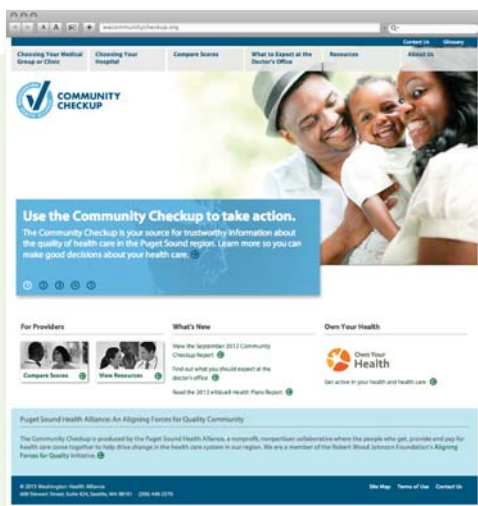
wacommunitycheckup.org

Contact Us Glossary

Choosing Your Medical Group or Clinic | Choosing Your Hospital | Compare Scores | What to Expect at the Doctor's Office | Resources | About Us

COMMUNITY CHECKUP

Use the Community Checkup to take action.

The Community Checkup is your source for trustworthy information about the quality of health care in the Puget Sound region. Learn more so you can make good decisions about your health care.

1 2 3 4 5

For Providers

Compare Scores

View Resources

What's New

View the September 2012 Community Checkup Report

Find out what you should expect at the doctor's office

Read the 2012 eValue8 Health Plans Report

Own Your Health

Own Your Health

Get active in your health and health care

Puget Sound Health Alliance: An Aligning Forces for Quality Community

The Community Checkup is produced by the Puget Sound Health Alliance, a nonprofit, nonpartisan collaborative where the people who get, provide and pay for health care come together to help drive change in the health care system in our region. We are a member of the Robert Wood Johnson Foundation's Aligning Forces for Quality initiative.

© 2013 Washington Health Alliance
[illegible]

Site Map Terms of Use Contact Us